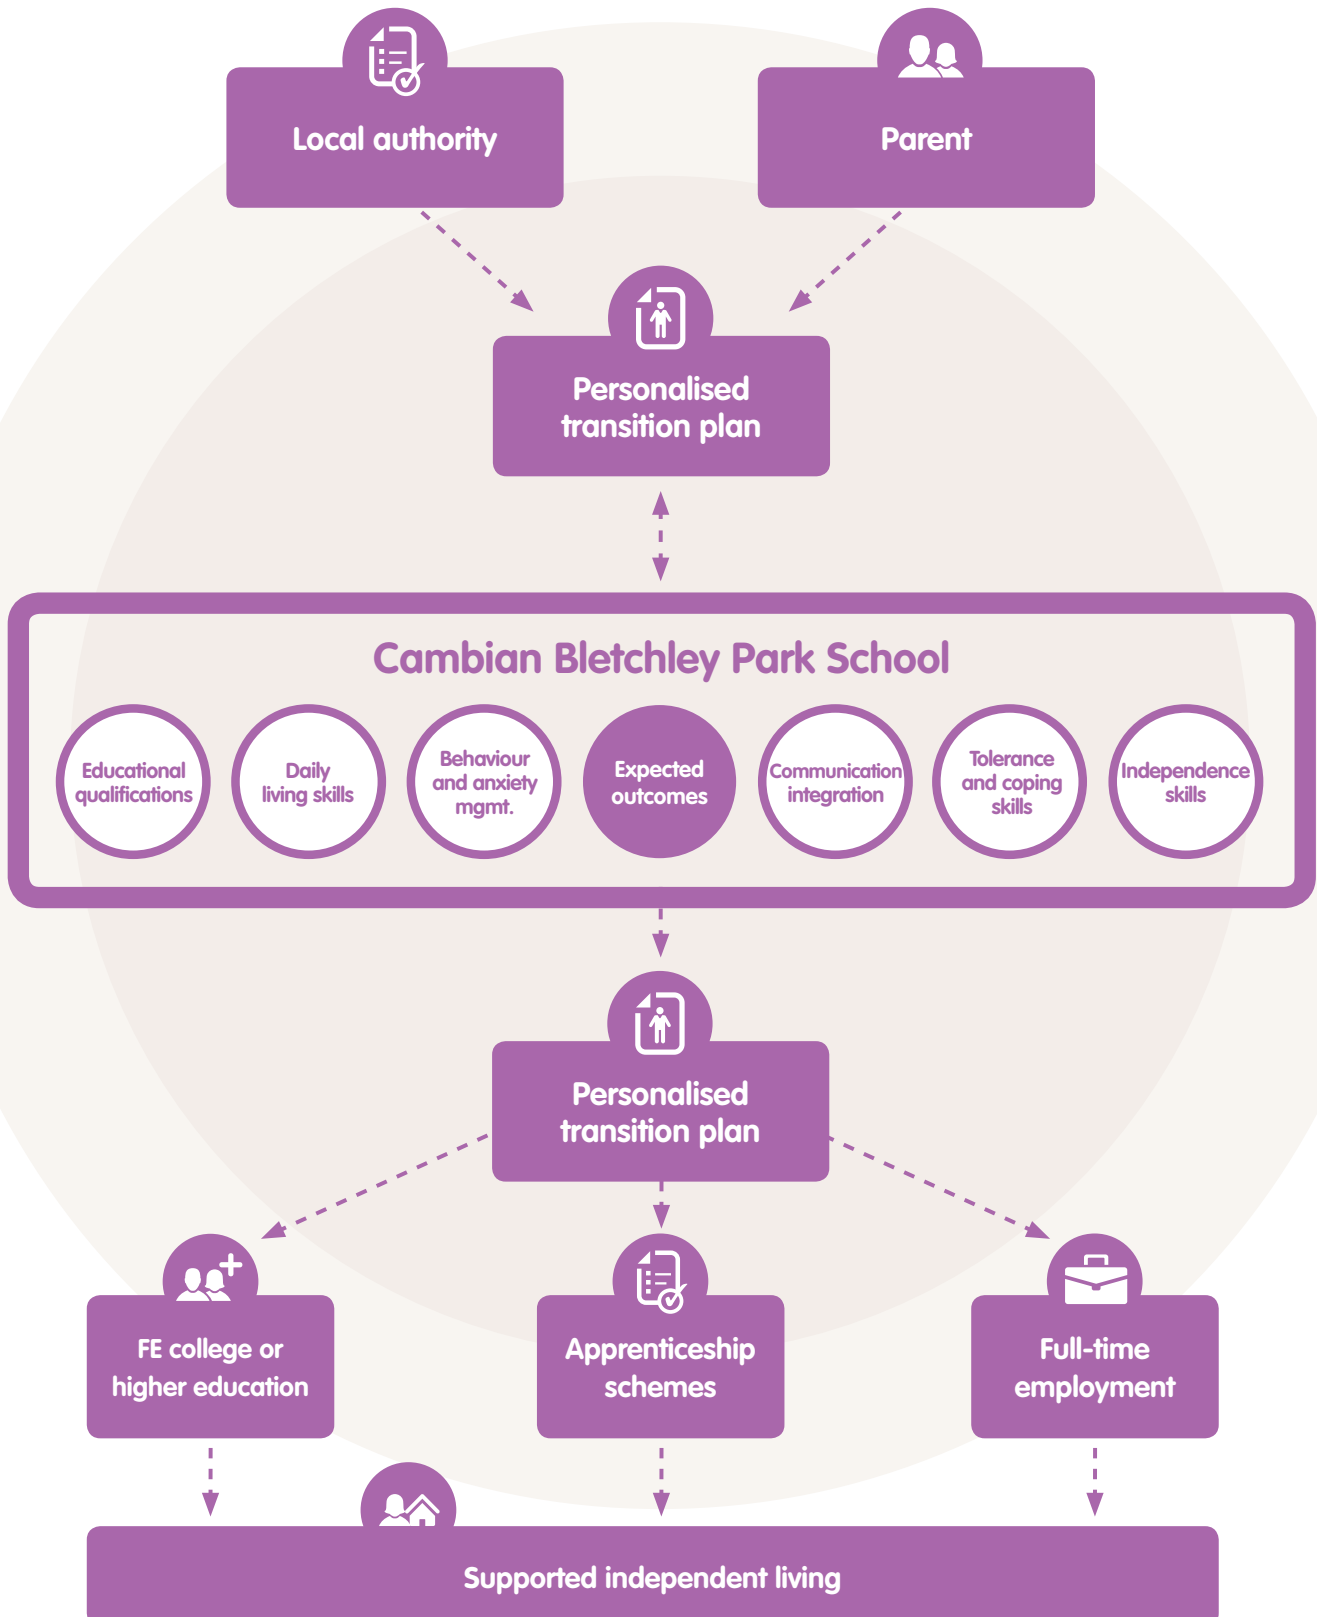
Local authority

Parent

Personalised transition plan

Cambian Bletchley Park School

Educational qualifications

Daily living skills

Behaviour and anxiety mgmt.

Expected outcomes

Communication integration

Tolerance and coping skills

Independence skills

Personalised transition plan

FE college or higher education

Apprenticeship schemes

Full-time employment

Supported independent living